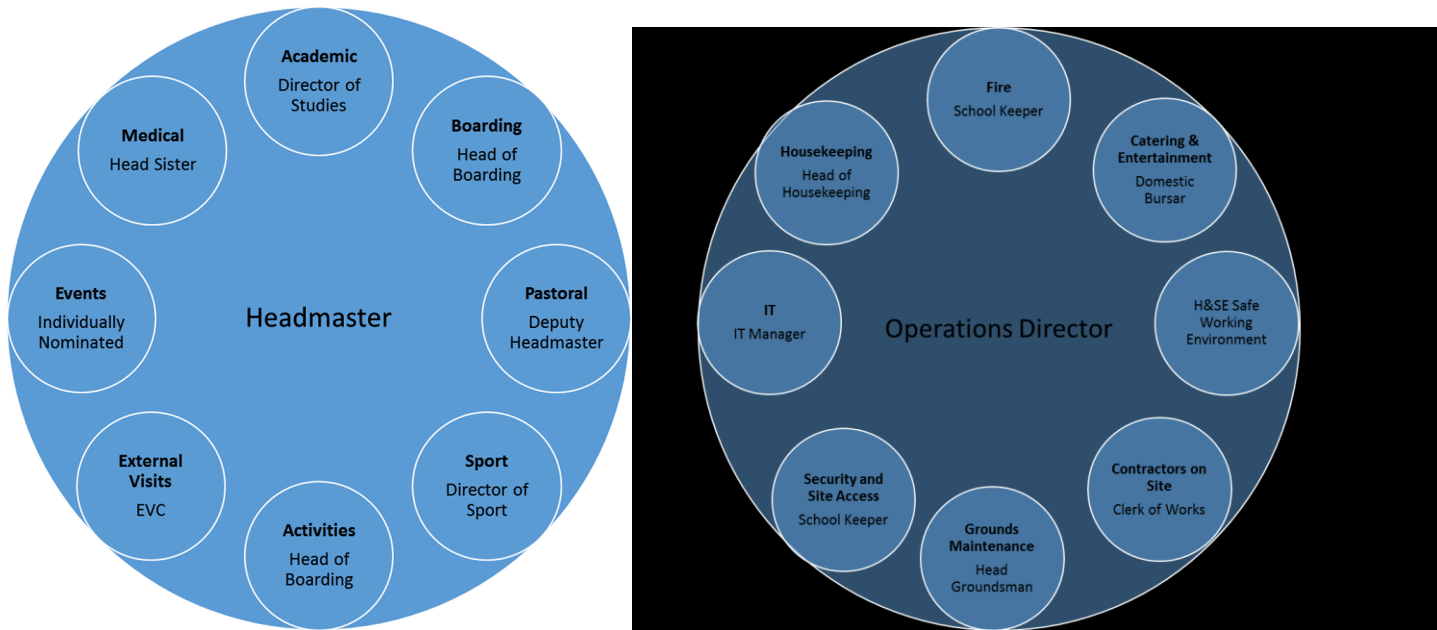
Academic
Director of Studies

Boarding
Head of Boarding

Pastoral
Deputy Headmaster

Sport
Director of Sport

Activities
Head of Boarding

External Visits
EVC

Events
Individually Nominated

Medical
Head Sister

Headmaster

Fire
School Keeper

Catering & Entertainment
Domestic Bursar

H&SE Safe Working Environment

Contractors on Site
Clerk of Works

Grounds Maintenance
Head Groundsman

Security and Site Access
School Keeper

IT
IT Manager

Housekeeping
Head of Housekeeping

Operations Director